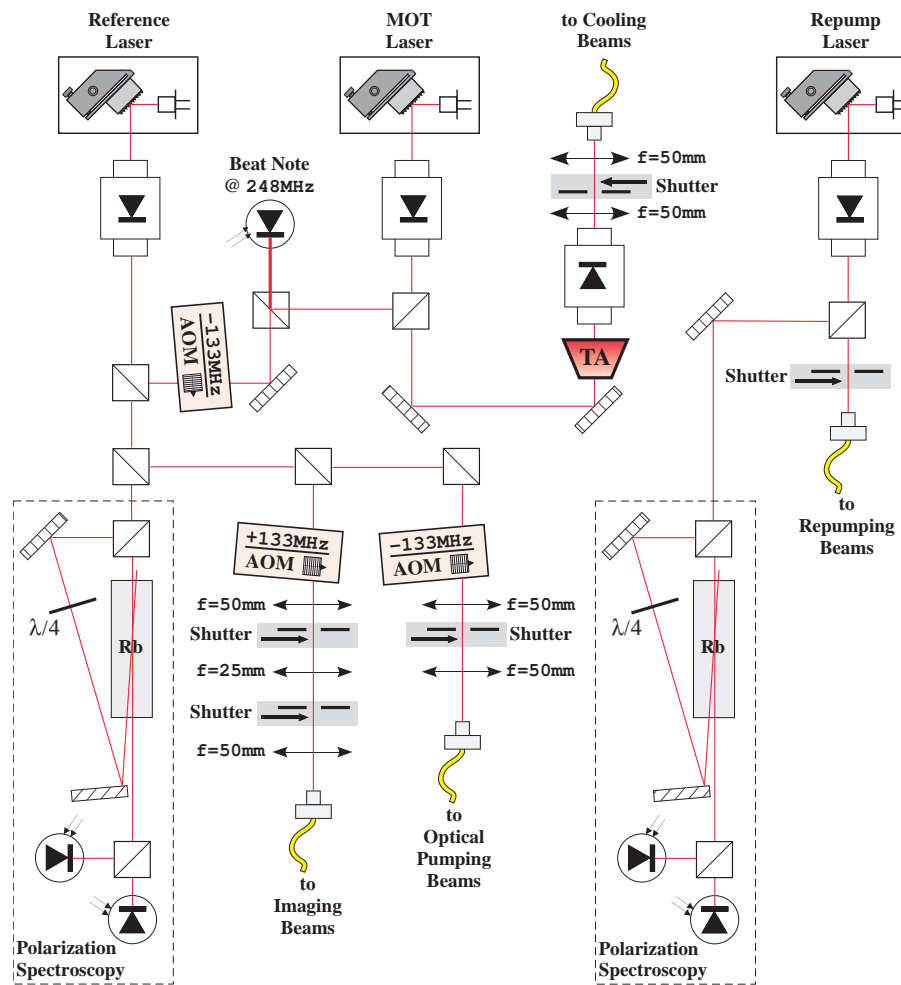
Reference Laser

MOT Laser

to Cooling Beams

Repump Laser

Beat Note @ 248MHz

f=50mm

Shutter

f=50mm

-133MHz AOM

TA

Shutter

+133MHz AOM

-133MHz AOM

f=50mm

f=50mm

Shutter

Shutter

f=25mm

f=50mm

Shutter

f=50mm

$\lambda/4$

Rb

$\lambda/4$

Rb

to Repumping Beams

to Optical Pumping Beams

to Imaging Beams

Polarization Spectroscopy

Polarization Spectroscopy